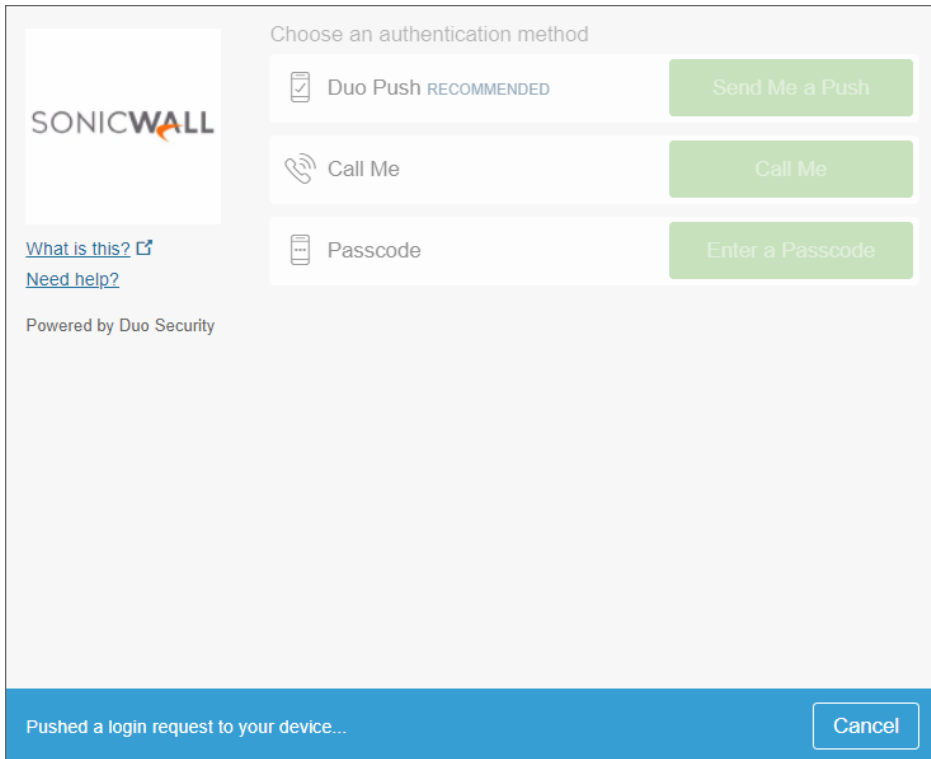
SONICWALL

What is this?
Need help?

Powered by Duo Security

Choose an authentication method

Duo Push RECOMMENDED
Send Me a Push

Call Me
Call Me

Passcode
Enter a Passcode

Pushed a login request to your device...
Cancel